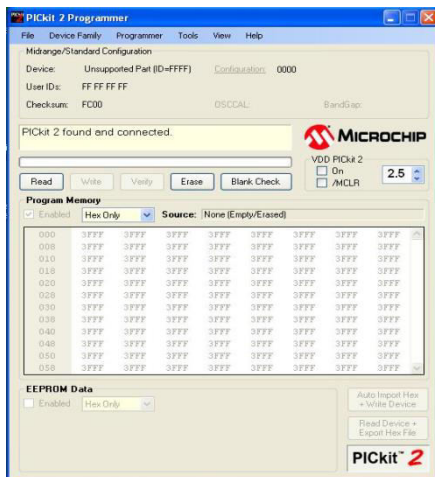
PICkit 2 Programmer

File Device Family Programmer Tools View Help

Midrange/Standard Configuration

Device: Unsupported Part (ID=FFFF) Configuration: 0000

User IDs: FF FF FF FF

Checksum: FC00 OSCCAL: BandGap:

PICkit 2 found and connected.

MICROCHIP

VDD PICkit 2

On

/MCLR

2.5

Read Write Verify Erase Blank Check

Program Memory

Enabled Hex Only Source: None (Empty/Erased)

| | | | | | | | | |
|---|---|---|---|---|---|---|---|---|
| 000 | 3FFF | 3FFF | 3FFF | 3FFF | 3FFF | 3FFF | 3FFF | 3FFF |
| 008 | 3FFF | 3FFF | 3FFF | 3FFF | 3FFF | 3FFF | 3FFF | 3FFF |
| 010 | 3FFF | 3FFF | 3FFF | 3FFF | 3FFF | 3FFF | 3FFF | 3FFF |
| 018 | 3FFF | 3FFF | 3FFF | 3FFF | 3FFF | 3FFF | 3FFF | 3FFF |
| 020 | 3FFF | 3FFF | 3FFF | 3FFF | 3FFF | 3FFF | 3FFF | 3FFF |
| 028 | 3FFF | 3FFF | 3FFF | 3FFF | 3FFF | 3FFF | 3FFF | 3FFF |
| 030 | 3FFF | 3FFF | 3FFF | 3FFF | 3FFF | 3FFF | 3FFF | 3FFF |
| 038 | 3FFF | 3FFF | 3FFF | 3FFF | 3FFF | 3FFF | 3FFF | 3FFF |
| 040 | 3FFF | 3FFF | 3FFF | 3FFF | 3FFF | 3FFF | 3FFF | 3FFF |
| 048 | 3FFF | 3FFF | 3FFF | 3FFF | 3FFF | 3FFF | 3FFF | 3FFF |
| 050 | 3FFF | 3FFF | 3FFF | 3FFF | 3FFF | 3FFF | 3FFF | 3FFF |
| 058 | 3FFF | 3FFF | 3FFF | 3FFF | 3FFF | 3FFF | 3FFF | 3FFF |

EEPROM Data

Enabled Hex Only

Auto Import Hex + Write Device

Read Device + Export Hex File

PICkit™ 2